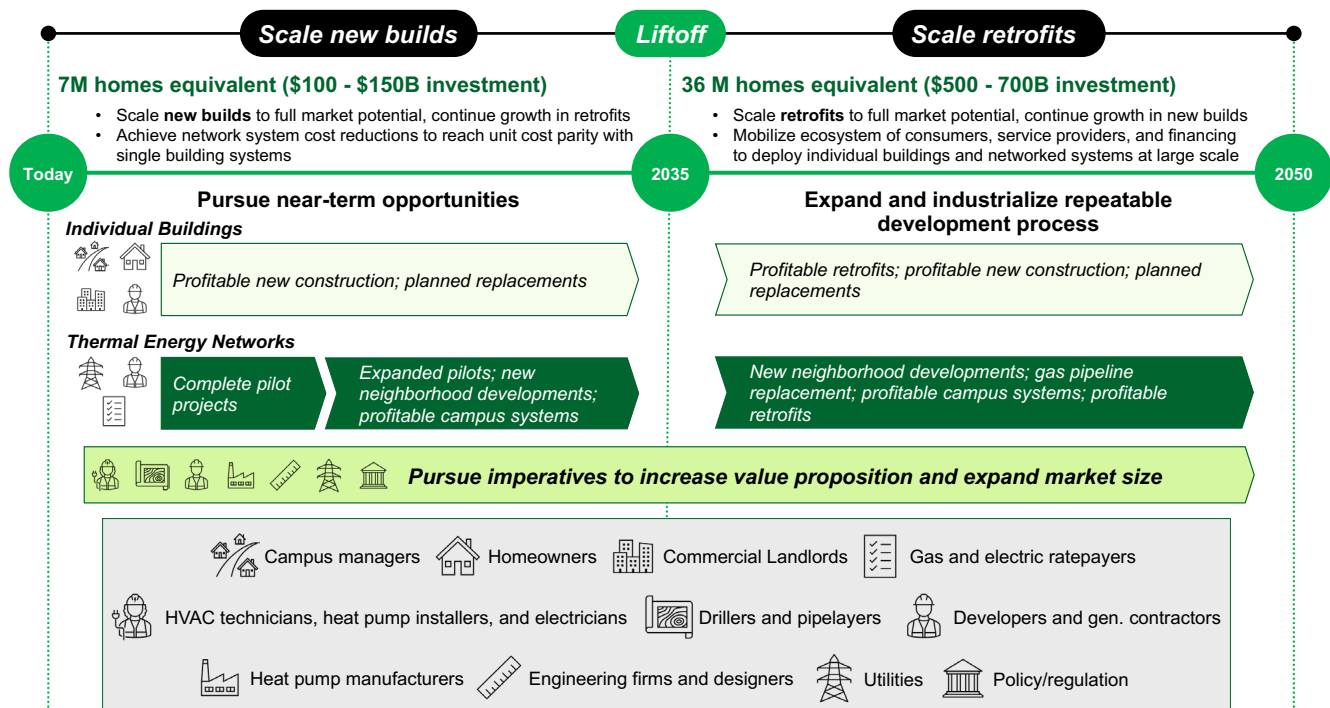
Scale new builds

Liftoff

Scale retrofits

7M homes equivalent ($100 - $150B investment)

- Scale **new builds** to full market potential, continue growth in retrofits
- Achieve network system cost reductions to reach unit cost parity with single building systems

36 M homes equivalent ($500 - 700B investment)

- Scale **retrofits** to full market potential, continue growth in new builds
- Mobilize ecosystem of consumers, service providers, and financing to deploy individual buildings and networked systems at large scale

Today

2035

2050

Pursue near-term opportunities

Expand and industrialize repeatable development process

Individual Buildings

Profitable new construction; planned replacements

Profitable retrofits; profitable new construction; planned replacements

Thermal Energy Networks

Complete pilot projects

Expanded pilots; new neighborhood developments; profitable campus systems

New neighborhood developments; gas pipeline replacement; profitable campus systems; profitable retrofits

Pursue imperatives to increase value proposition and expand market size

Campus managers Homeowners Commercial Landlords Gas and electric ratepayers

HVAC technicians, heat pump installers, and electricians Drillers and pipelayers Developers and gen. contractors

Heat pump manufacturers Engineering firms and designers Utilities Policy/regulation